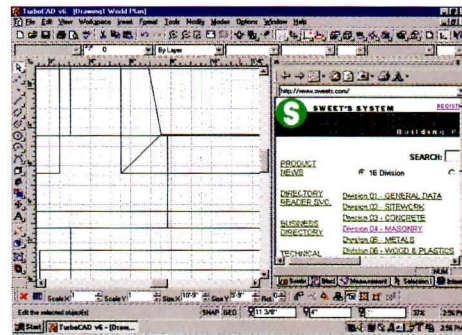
TurboCAD v6 - [Drawing1 World Plan]

File Edit View Workspace Insert Format Tools Modify Modes Options Window Help

0

By Layer

http://www.sweets.com/

SWEET'S SYSTEM

REGIST

Building P

SEARCH:

PRODUCT NEWS

16 Division

DIRECTORY READER SVC.

Division 01 - GENERAL DATA

Division 02 - SITEWORK

Division 03 - CONCRETE

BUSINESS DIRECTORY

Division 04 - MASONRY

Division 05 - METALS

TECHNICAL

Division 06 - WOOD & PLASTICS

NUM

Snap

Measurement

Selection

Scale X

Scale Y

Size X

Size Y

Edit the selected object(s)

SNAP

GEO

Start

TurboCAD v6 - [Draw...

2:56 PM